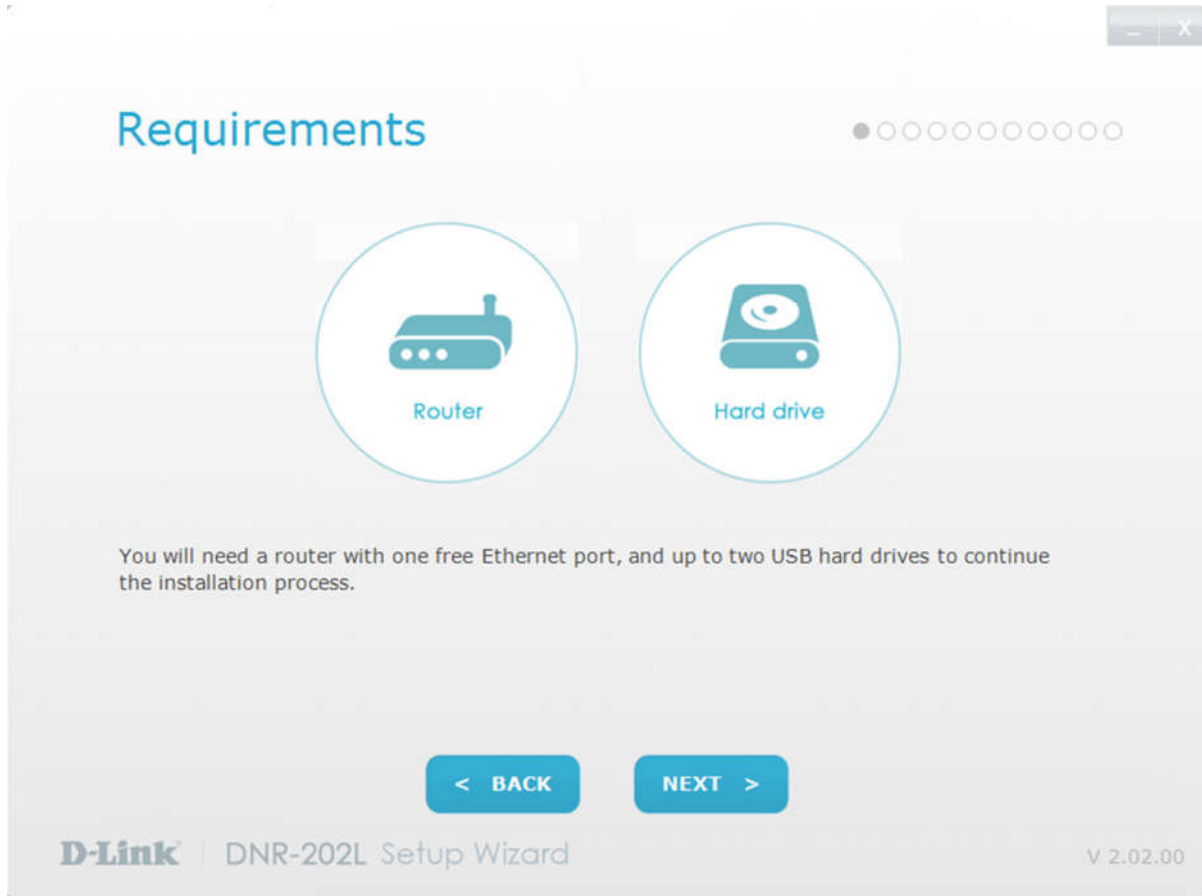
_ X

Requirements

Router

Hard drive

You will need a router with one free Ethernet port, and up to two USB hard drives to continue the installation process.

< BACK

NEXT >

D-Link | DNR-202L Setup Wizard

V 2.02.00